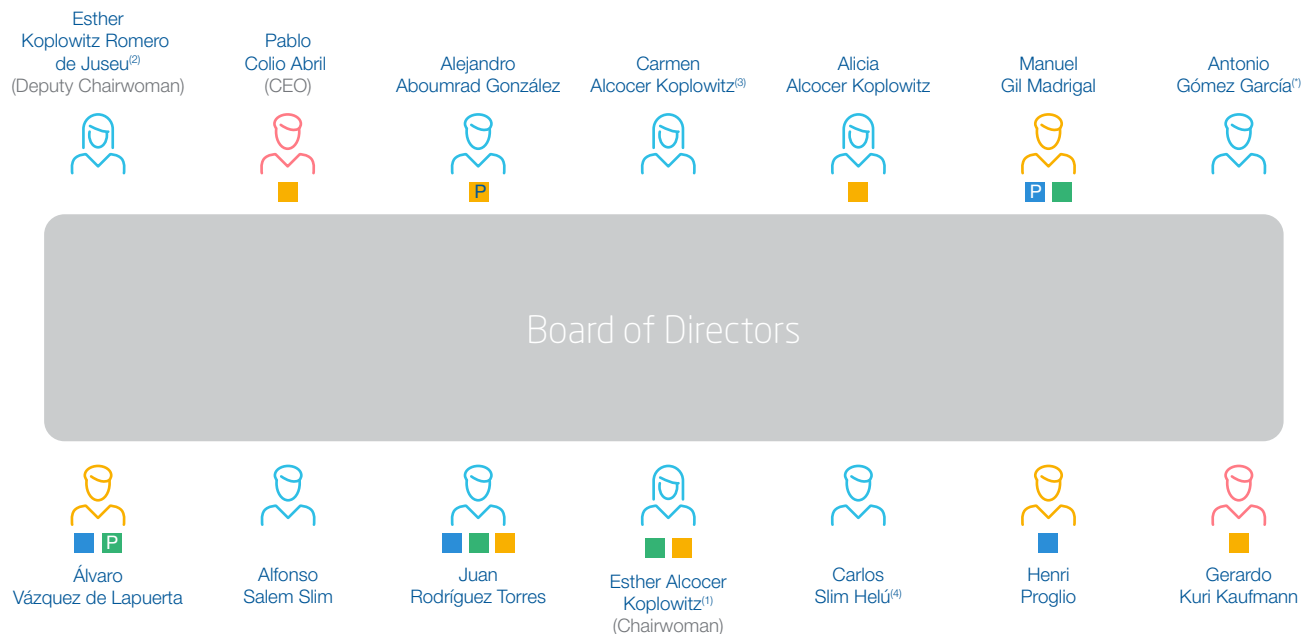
Esther Koplowitz Romero de Juseu$^{(2)}$
(Deputy Chairwoman)

Pablo Colio Abril
(CEO)

Alejandro Aboumrad González
P

Carmen Alcocer Koplowitz$^{(3)}$

Alicia Alcocer Koplowitz

Manuel Gil Madrigal
P

Antonio Gómez García$^{(*)}$

Board of Directors

P
Álvaro Vázquez de Lapuerta

Alfonso Salem Slim

Juan Rodríguez Torres

Esther Alcocer Koplowitz$^{(1)}$
(Chairwoman)

Carlos Slim Helú$^{(4)}$

Henri Proglio

Gerardo Kuri Kaufmann